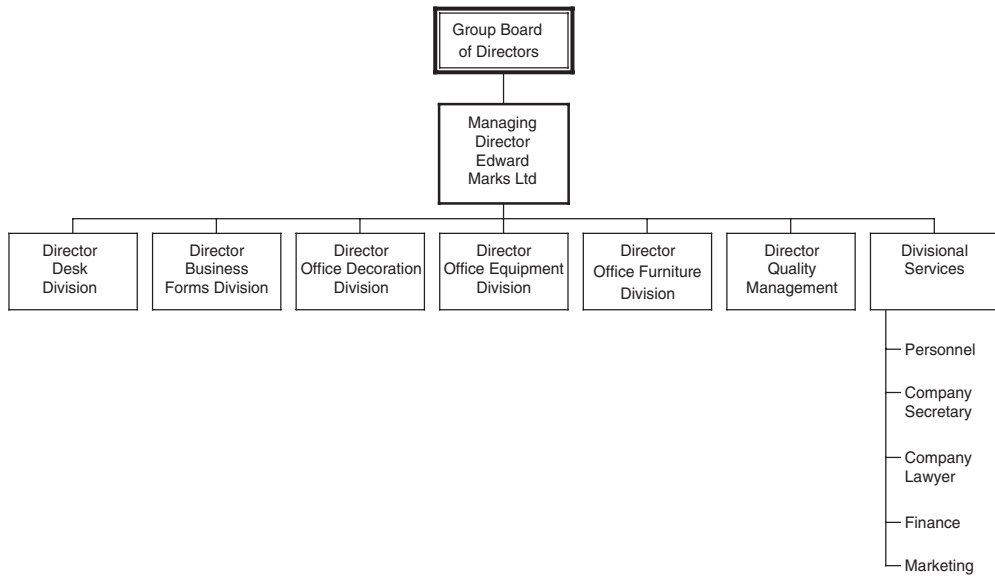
Group Board of Directors

Managing Director Edward Marks Ltd

Director Desk Division

Director Business Forms Division

Director Office Decoration Division

Director Office Equipment Division

Director Office Furniture Division

Director Quality Management

Divisional Services

Personnel

Company Secretary

Company Lawyer

Finance

Marketing